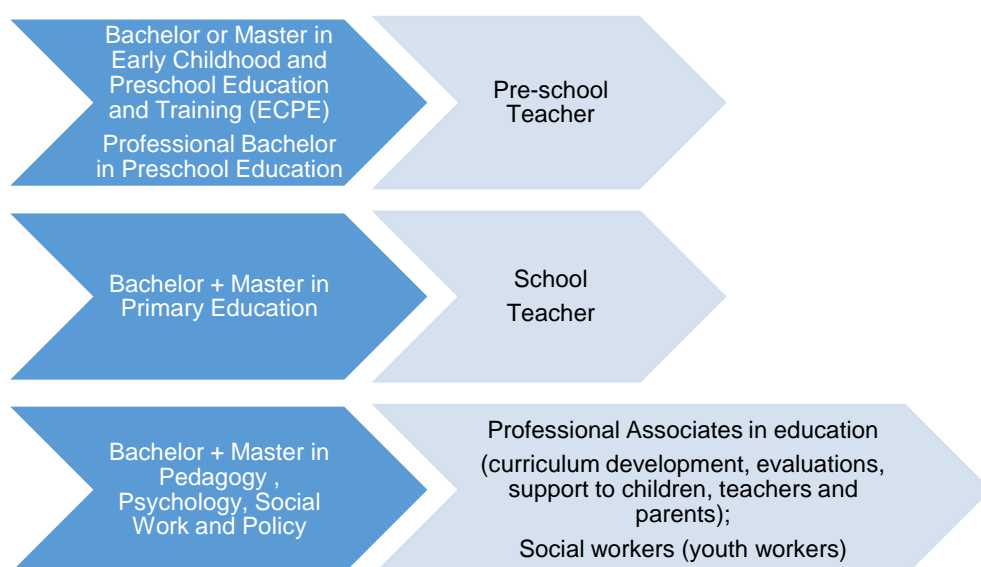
Bachelor or Master in Early Childhood and Preschool Education and Training (ECPE)

Professional Bachelor in Preschool Education

Pre-school Teacher

Bachelor + Master in Primary Education

School Teacher

Bachelor + Master in Pedagogy , Psychology, Social Work and Policy

Professional Associates in education

(curriculum development, evaluations, support to children, teachers and parents);

Social workers (youth workers)